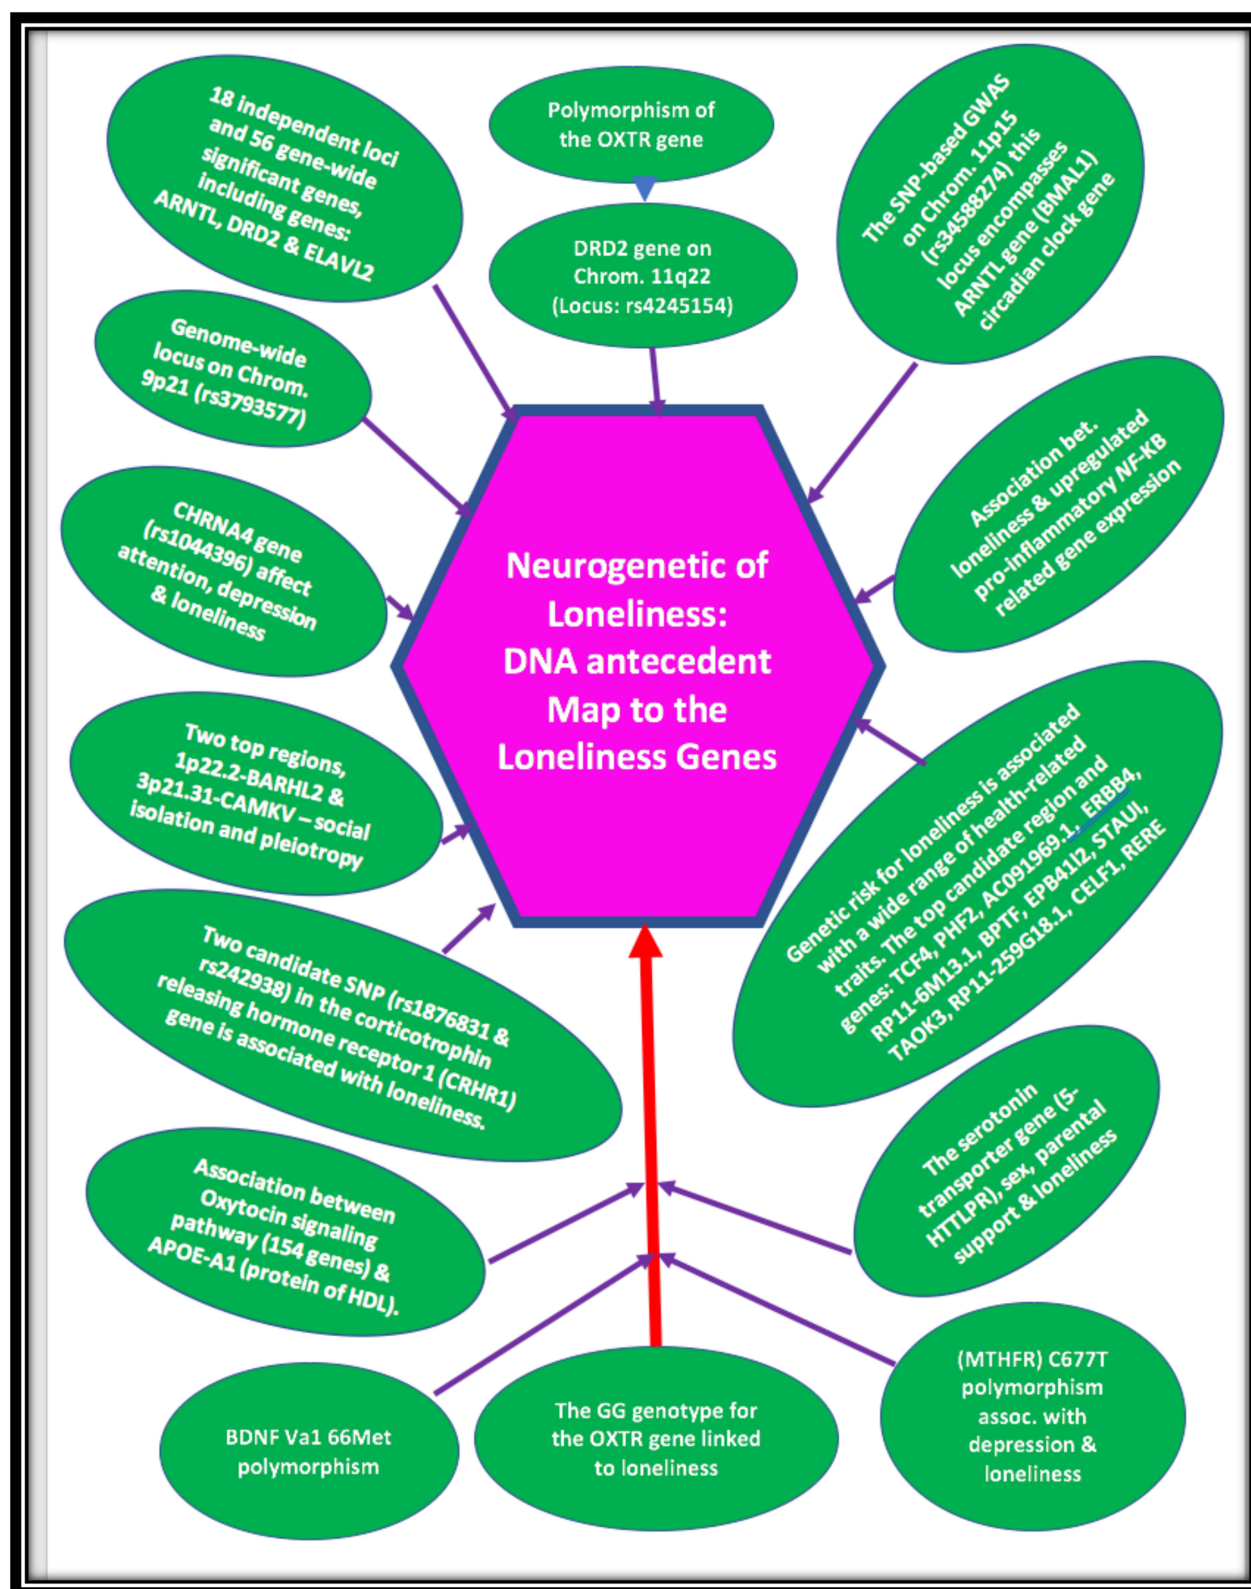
18 independent loci and 56 gene-wide significant genes, including genes: ARNTL, DRD2 & ELAVL2

Polymorphism of the OXTR gene

DRD2 gene on Chrom. 11q22 (Locus: rs4245154)

The SNP-based GWAS on Chrom. 11p15 (rs34588274) this locus encompasses ARNTL gene (BMAL1) circadian clock gene

Genome-wide locus on Chrom. 9p21 (rs3793577)

Association bet. loneliness & upregulated pro-inflammatory NF-KB related gene expression

CHRNA4 gene (rs1044396) affect attention, depression & loneliness

Neurogenetic of Loneliness: DNA antecedent Map to the Loneliness Genes

Two top regions, 1p22.2-BARHL2 & 3p21.31-CAMKV – social isolation and pleiotropy

Genetic risk for loneliness is associated with a wide range of health-related traits. The top candidate region and genes: TCF4, PHF2, AC091969.1, ERBB4, RP11-6M13.1, BPTF, EPB41l2, STAUI, TAOK3, RP11-259G18.1, CELF1, RERE

Two candidate SNP (rs1876831 & rs242938) in the corticotrophin releasing hormone receptor 1 (CRHR1) gene is associated with loneliness.

The serotonin transporter gene (5-HTTLPR), sex, parental support & loneliness

Association between Oxytocin signaling pathway (154 genes) & APOE-A1 (protein of HDL).

BDNF Va1 66Met polymorphism

The GG genotype for the OXTR gene linked to loneliness

(MTHFR) C677T polymorphism assoc. with depression & loneliness